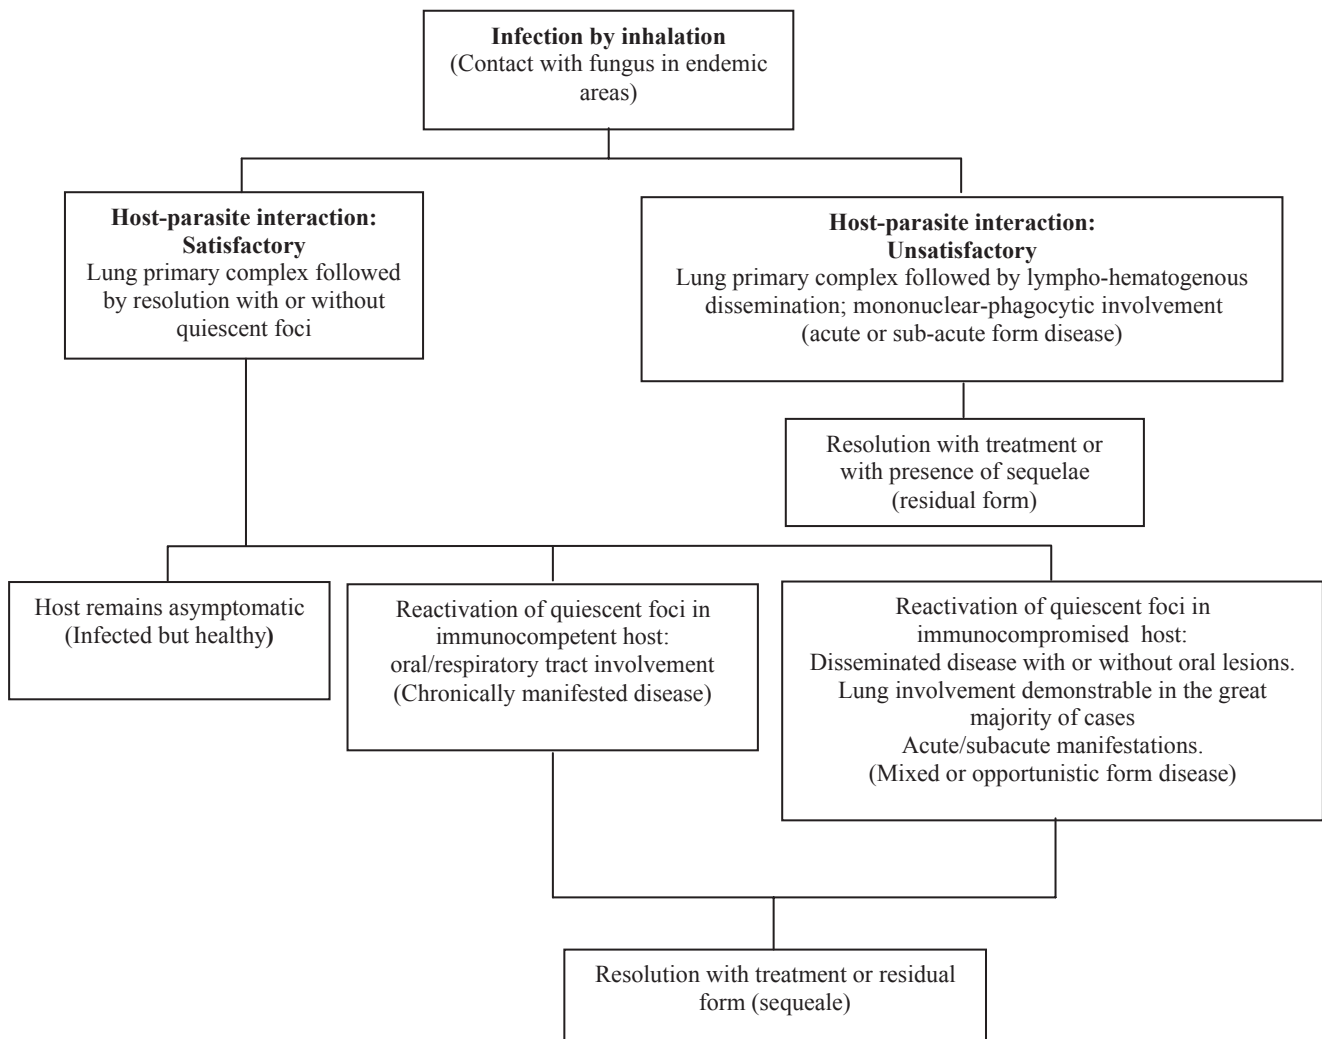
Infection by inhalation
(Contact with fungus in endemic areas)

Host-parasite interaction: Satisfactory
Lung primary complex followed by resolution with or without quiescent foci

Host-parasite interaction: Unsatisfactory
Lung primary complex followed by lympho-hematogenous dissemination; mononuclear-phagocytic involvement
(acute or sub-acute form disease)

Resolution with treatment or with presence of sequelae
(residual form)

Host remains asymptomatic
(Infected but healthy)

Reactivation of quiescent foci in immunocompetent host:
oral/respiratory tract involvement
(Chronically manifested disease)

Reactivation of quiescent foci in immunocompromised host:
Disseminated disease with or without oral lesions.
Lung involvement demonstrable in the great majority of cases
Acute/subacute manifestations.
(Mixed or opportunistic form disease)

Resolution with treatment or residual form (sequeale)